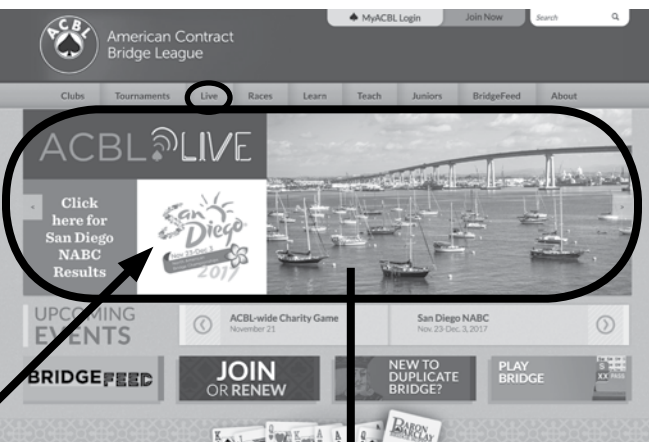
ACBL

American Contract Bridge League

MyACBL Login | Join Now | Search

Clubs | Tournaments | Live | Races | Learn | Teach | Juniors | BridgeFeed | About

ACBL LIVE

Click here for San Diego NABC Results

San Diego Nov. 23-Dec. 3 2017

UPCOMING EVENTS

ACBL-wide Charity Game
November 21

San Diego NABC
Nov. 23-Dec. 3, 2017

BRIDGEFEED

JOIN OR RENEW

NEW TO DUPLICATE BRIDGE?

PLAY BRIDGE

BARON BARCLAY